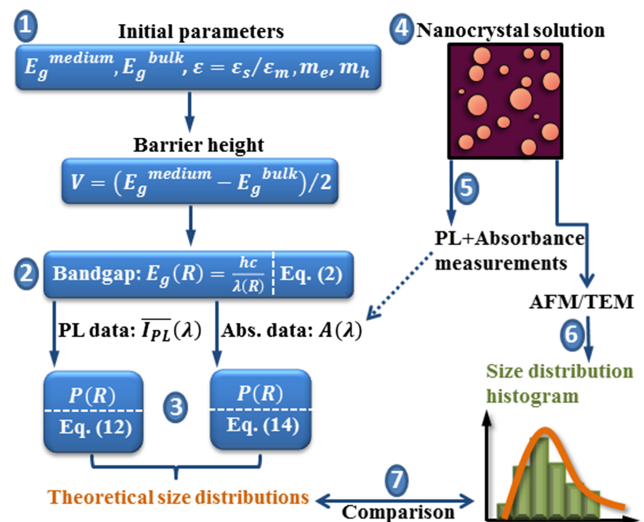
1

Initial parameters

$E_g{}^{medium}, E_g{}^{bulk}, \varepsilon = \varepsilon_s/\varepsilon_m, m_e, m_h$

Barrier height

$V = (E_g{}^{medium} - E_g{}^{bulk})/2$

2

Bandgap: $E_g(R) = \frac{hc}{\lambda(R)}$ Eq. (2)

PL data: $\overline{I_{PL}}(\lambda)$

Abs. data: $A(\lambda)$

$P(R)$
Eq. (12)

3

$P(R)$
Eq. (14)

Theoretical size distributions

4

Nanocrystal solution

5

PL+Absorbance measurements

AFM/TEM

6

Size distribution histogram

7

Comparison